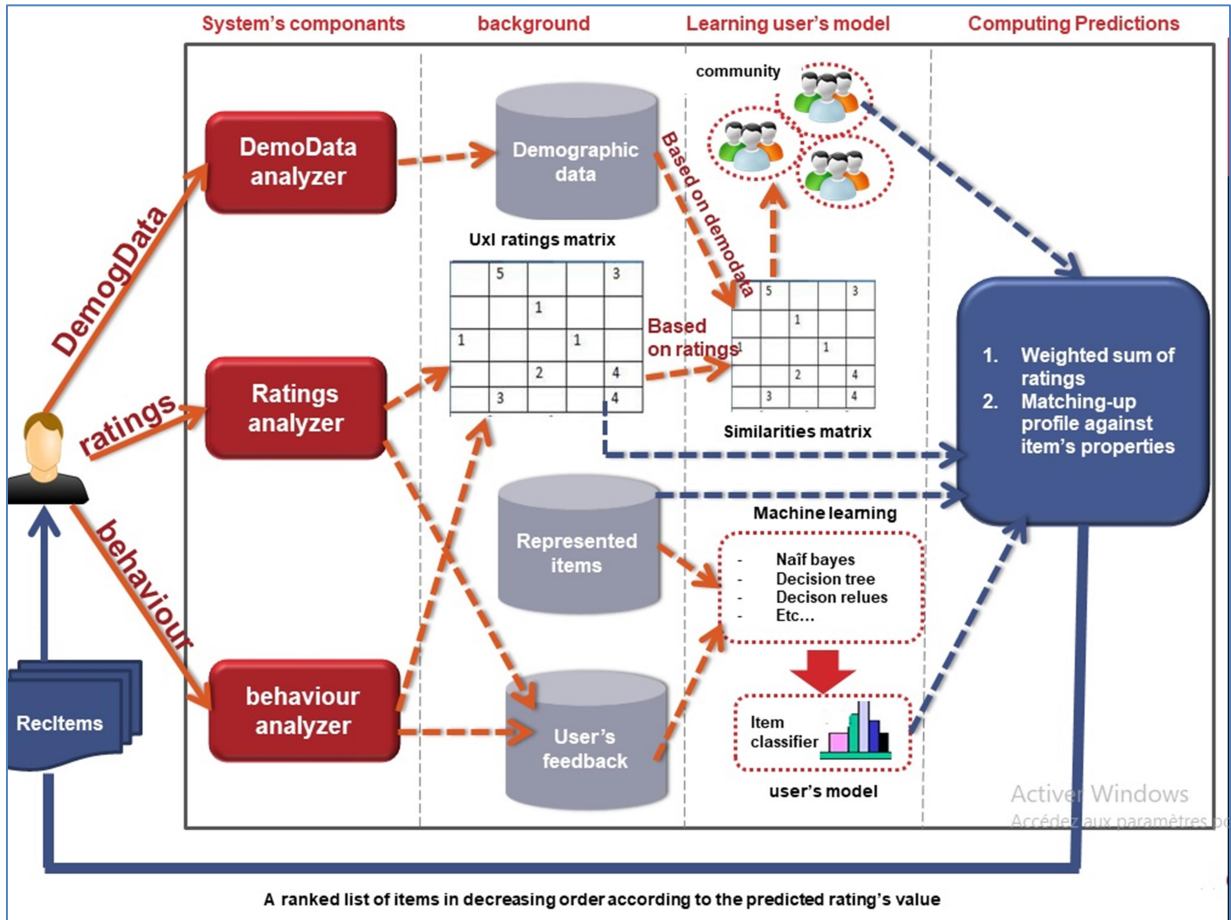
System's componants | background | Learning user's model | Computing Predictions

community

DemoData analyzer

Demographic data

Based on demodata

UxI ratings matrix

| | 5 | | | 3 |
|---|---|---|---|---|
| | | 1 | | |
| 1 | | | 1 | |
| | | 2 | | 4 |
| | 3 | | | 4 |

Based on ratings

| | 5 | | | 3 |
|---|---|---|---|---|
| | | 1 | | |
| 1 | | | 1 | |
| | | 2 | | 4 |
| | 3 | | | 4 |

Similarities matrix

DemogData

ratings

Ratings analyzer

1. Weighted sum of ratings
2. Matching-up profile against item's properties

behaviour

Represented items

Machine learning

- Naïf bayes
- Decision tree
- Decison relues
- Etc…

RecItems

behaviour analyzer

User's feedback

Item classifier

user's model

Activer Windows
Accédez aux paramètres po

A ranked list of items in decreasing order according to the predicted rating's value